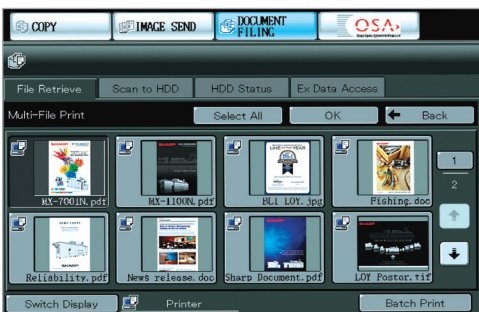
COPY IMAGE SEND DOCUMENT FILING OSA

File Retrieve Scan to HDD HDD Status Ex Data Access

Multi-File Print Select All OK Back

MX-7001N.pdf MX-1100N.pdf BLI LOY.jpg Fishing.doc

1
2

Reliability.pdf News release.doc Sharp Document.pdf LOY Poster.tif

Switch Display Printer Batch Print